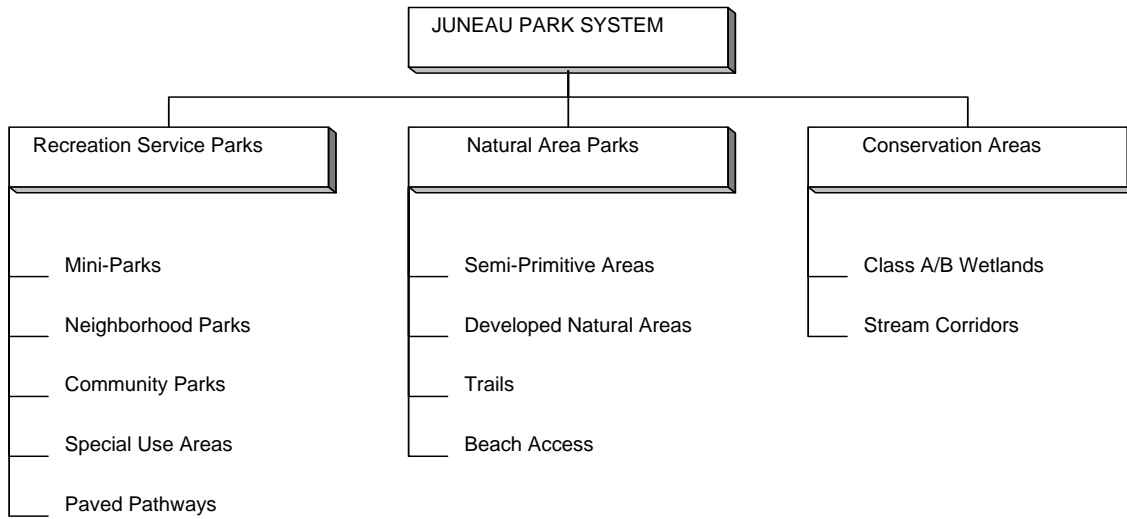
JUNEAU PARK SYSTEM

Recreation Service Parks

Mini-Parks

Neighborhood Parks

Community Parks

Special Use Areas

Paved Pathways

Natural Area Parks

Semi-Primitive Areas

Developed Natural Areas

Trails

Beach Access

Conservation Areas

Class A/B Wetlands

Stream Corridors